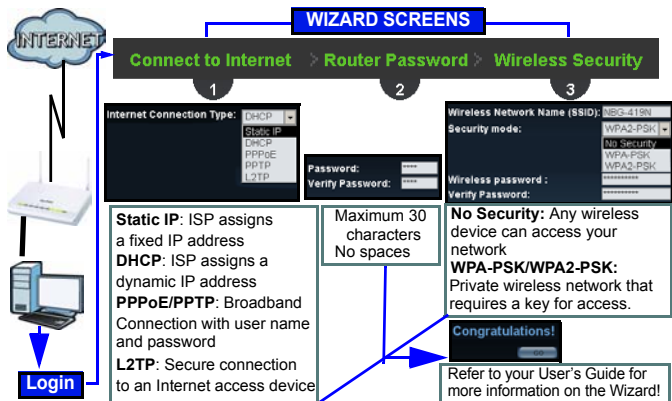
INTERNET

WIZARD SCREENS

Connect to Internet > Router Password > Wireless Security

1

2

3

Internet Connection Type: DHCP
Static IP
DHCP
PPPoE
PPTP
L2TP

Password: ****
Verify Password: ****

Wireless Network Name (SSID): NBG-419N
Security mode: WPA2-PSK
No Security
WPA-PSK
WPA2-PSK
Wireless password : **********
Verify Password: **********

Static IP: ISP assigns a fixed IP address
DHCP: ISP assigns a dynamic IP address
PPPoE/PPTP: Broadband Connection with user name and password
L2TP: Secure connection to an Internet access device

Maximum 30 characters
No spaces

No Security: Any wireless device can access your network
WPA-PSK/WPA2-PSK: Private wireless network that requires a key for access.

Congratulations!

Refer to your User's Guide for more information on the Wizard!

Login